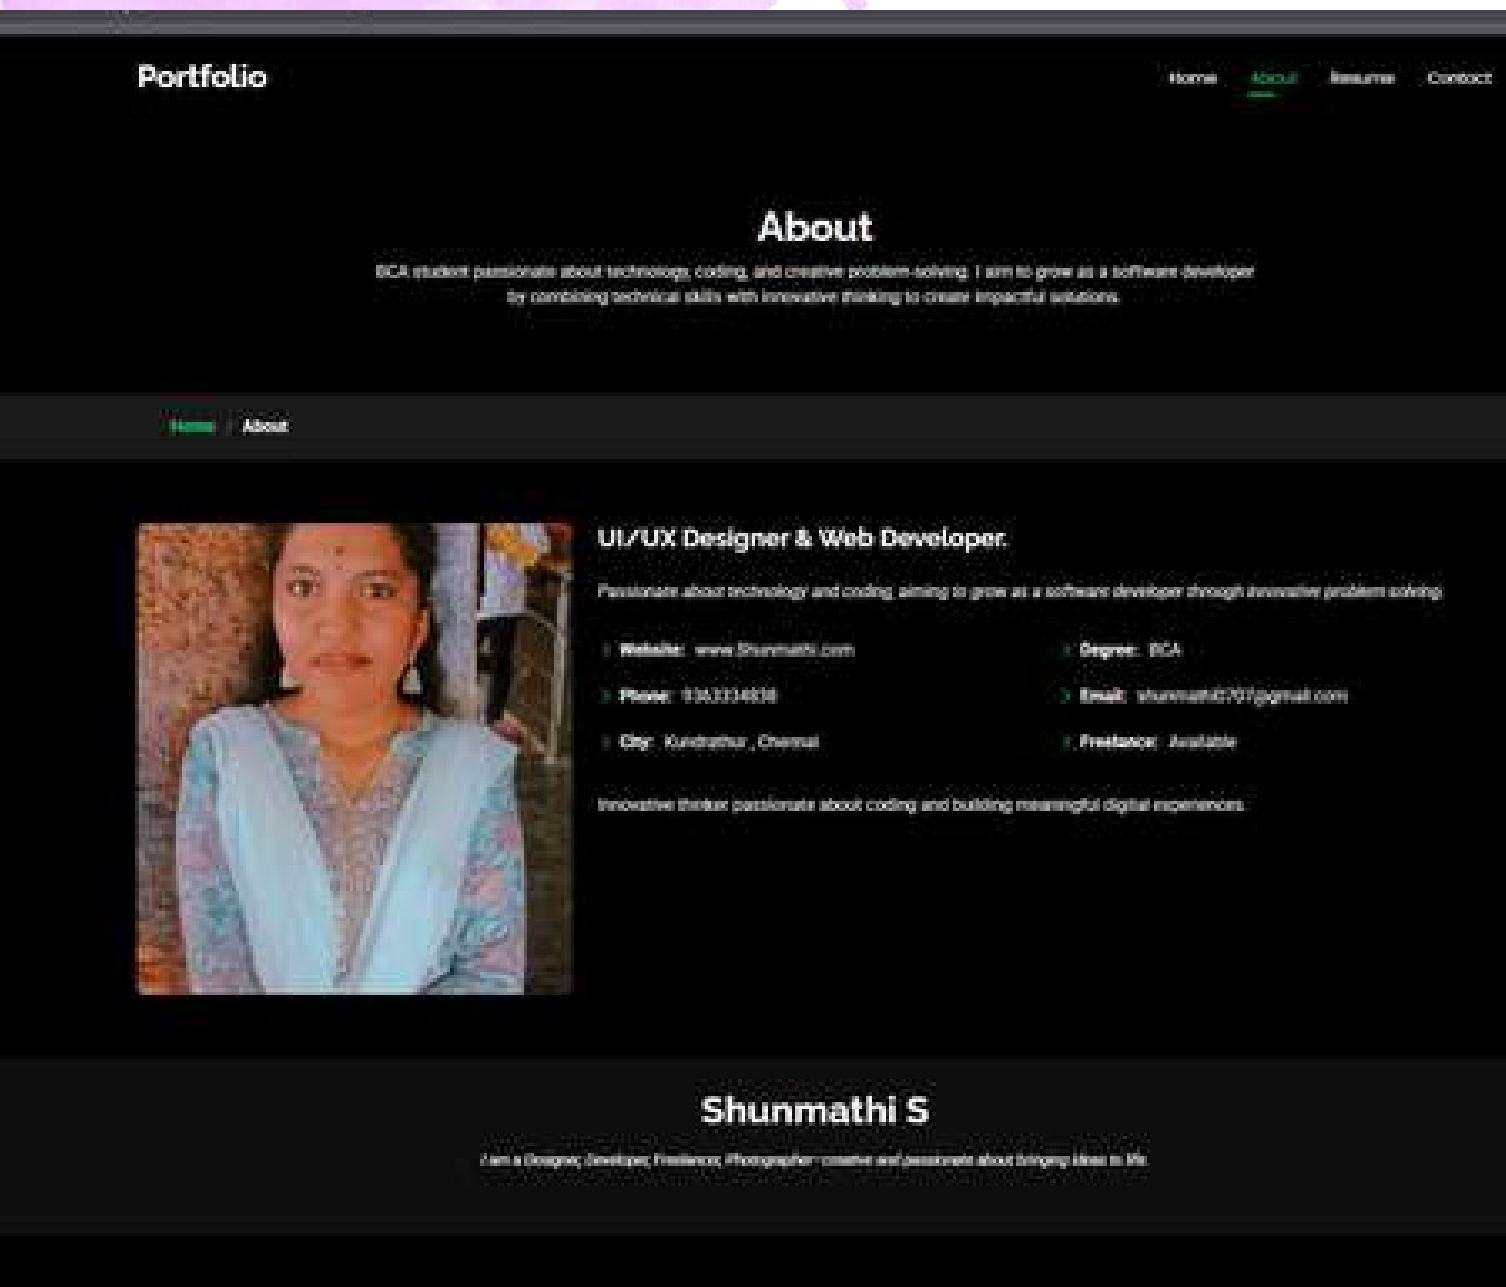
Portfolio

Home About Resume Contact

About

BCA student passionate about technology, coding, and creative problem-solving. I aim to grow as a software developer by combining technical skills with innovative thinking to create impactful solutions.

Home / About

UI/UX Designer & Web Developer.

Passionate about technology and coding, aiming to grow as a software developer through innovative problem solving.

Website: www.Shunmathi.com

Degree: BCA

Phone: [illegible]

Email: shunmathi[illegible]@gmail.com

City: Kundrathur , Chennai

Freelance: Available

Innovative thinker passionate about coding and building meaningful digital experiences.

Shunmathi S

I am a Designer, Developer, Freelancer, Photographer - creative and passionate about bringing ideas to life.